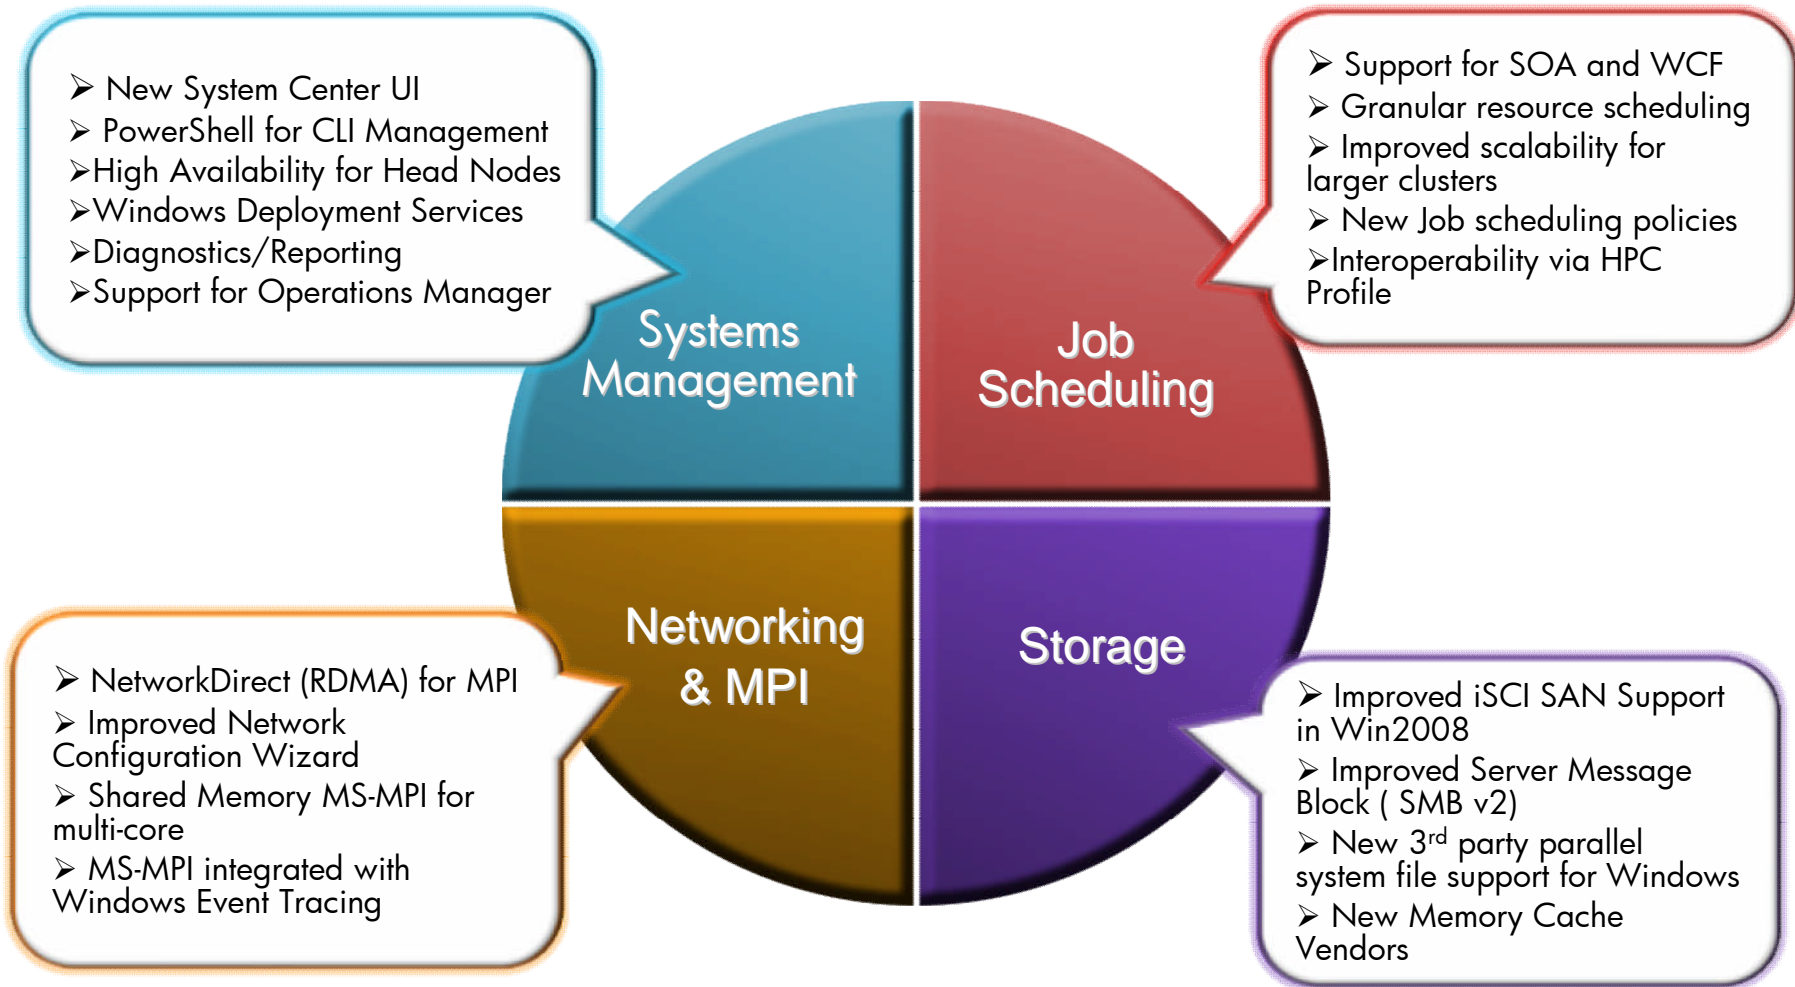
➢ New System Center UI
➢ PowerShell for CLI Management
➢High Availability for Head Nodes
➢Windows Deployment Services
➢Diagnostics/Reporting
➢Support for Operations Manager

➢ Support for SOA and WCF
➢ Granular resource scheduling
➢ Improved scalability for larger clusters
➢ New Job scheduling policies
➢Interoperability via HPC Profile

Systems Management

Job Scheduling

Networking & MPI

Storage

➢ NetworkDirect (RDMA) for MPI
➢ Improved Network Configuration Wizard
➢ Shared Memory MS-MPI for multi-core
➢ MS-MPI integrated with Windows Event Tracing

➢ Improved iSCI SAN Support in Win2008
➢ Improved Server Message Block ( SMB v2)
➢ New 3$^{rd}$ party parallel system file support for Windows
➢ New Memory Cache Vendors